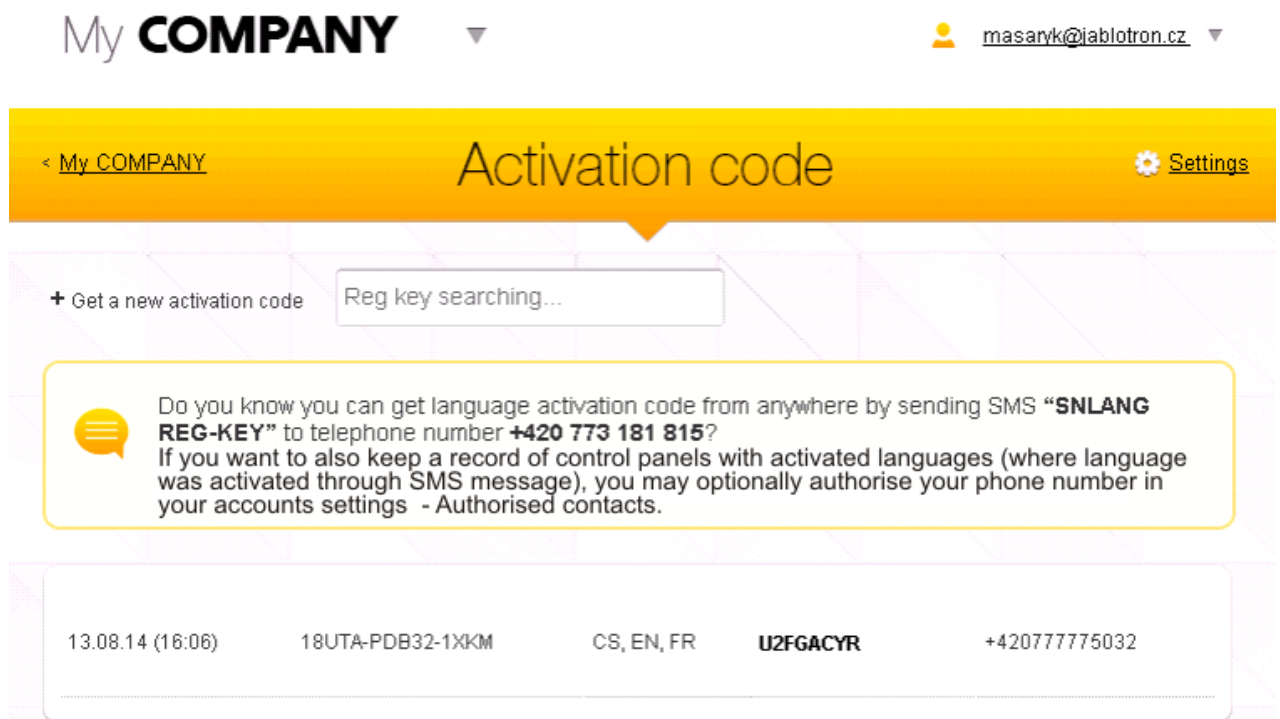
My COMPANY

masaryk@jablotron.cz

< My COMPANY

Activation code

Settings

+ Get a new activation code

Reg key searching...

Do you know you can get language activation code from anywhere by sending SMS **“SNLANG REG-KEY”** to telephone number **+420 773 181 815**?
If you want to also keep a record of control panels with activated languages (where language was activated through SMS message), you may optionally authorise your phone number in your accounts settings - Authorised contacts.

| 13.08.14 (16:06) | 18UTA-PDB32-1XKM | CS, EN, FR | **U2FGACYR** | +420777775032 |
|---|---|---|---|---|